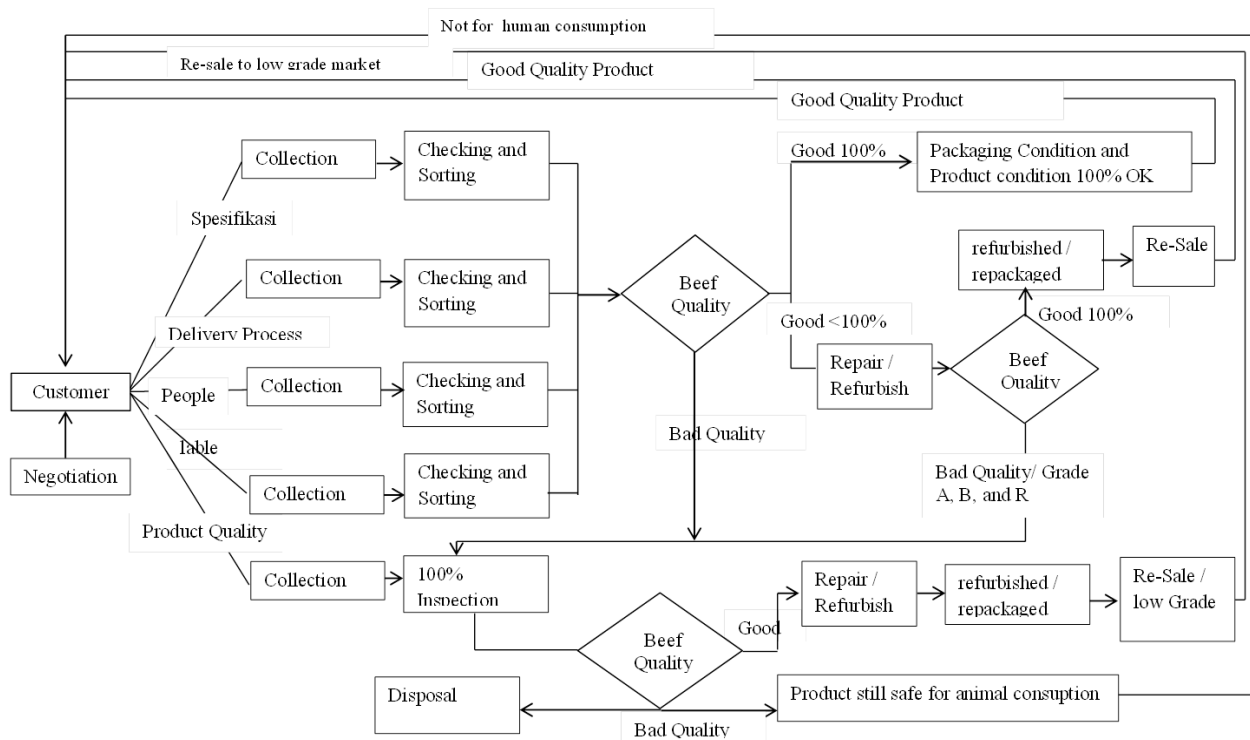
Not for human consumption

Re-sale to low grade market

Good Quality Product

Good Quality Product

Collection

Checking and Sorting

Good 100%

Packaging Condition and Product condition 100% OK

Spesifikasi

refurbished / repackaged

Re-Sale

Collection

Checking and Sorting

Beef Quality

Delivery Process

Good <100%

Good 100%

Repair / Refurbish

Beef Quality

Customer

People

Collection

Checking and Sorting

Bad Quality

lable

Negotiation

Collection

Checking and Sorting

Bad Quality/ Grade A, B, and R

Product Quality

Collection

100% Inspection

Repair / Refurbish

refurbished / repackaged

Re-Sale / low Grade

Good

Beef Quality

Disposal

Product still safe for animal consuption

Bad Quality